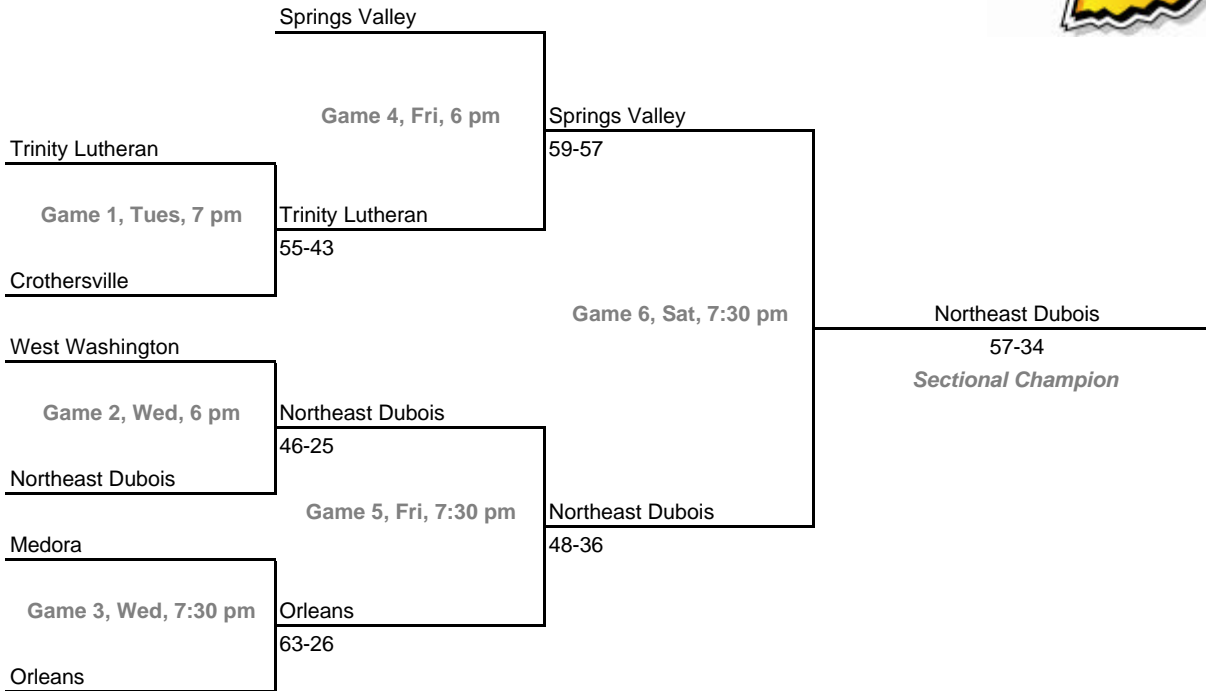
Springs Valley

Game 4, Fri, 6 pm

Springs Valley
59-57

Trinity Lutheran

Game 1, Tues, 7 pm

Trinity Lutheran
55-43

Crothersville

Game 6, Sat, 7:30 pm

Northeast Dubois
57-34
Sectional Champion

West Washington

Game 2, Wed, 6 pm

Northeast Dubois
46-25

Northeast Dubois

Game 5, Fri, 7:30 pm

Northeast Dubois
48-36

Medora

Game 3, Wed, 7:30 pm

Orleans
63-26

Orleans